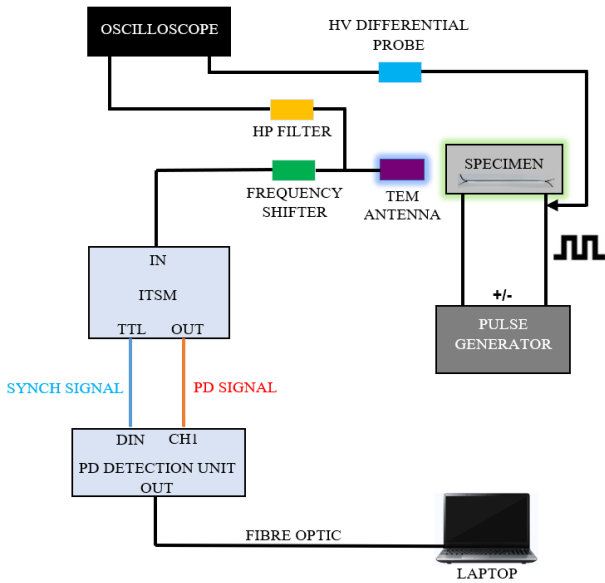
OSCILLOSCOPE

HV DIFFERENTIAL PROBE

HP FILTER

FREQUENCY SHIFTER

TEM ANTENNA

SPECIMEN

IN

ITSM

TTL OUT

+/-

PULSE GENERATOR

SYNCH SIGNAL

PD SIGNAL

DIN CH1

PD DETECTION UNIT

OUT

FIBRE OPTIC

LAPTOP